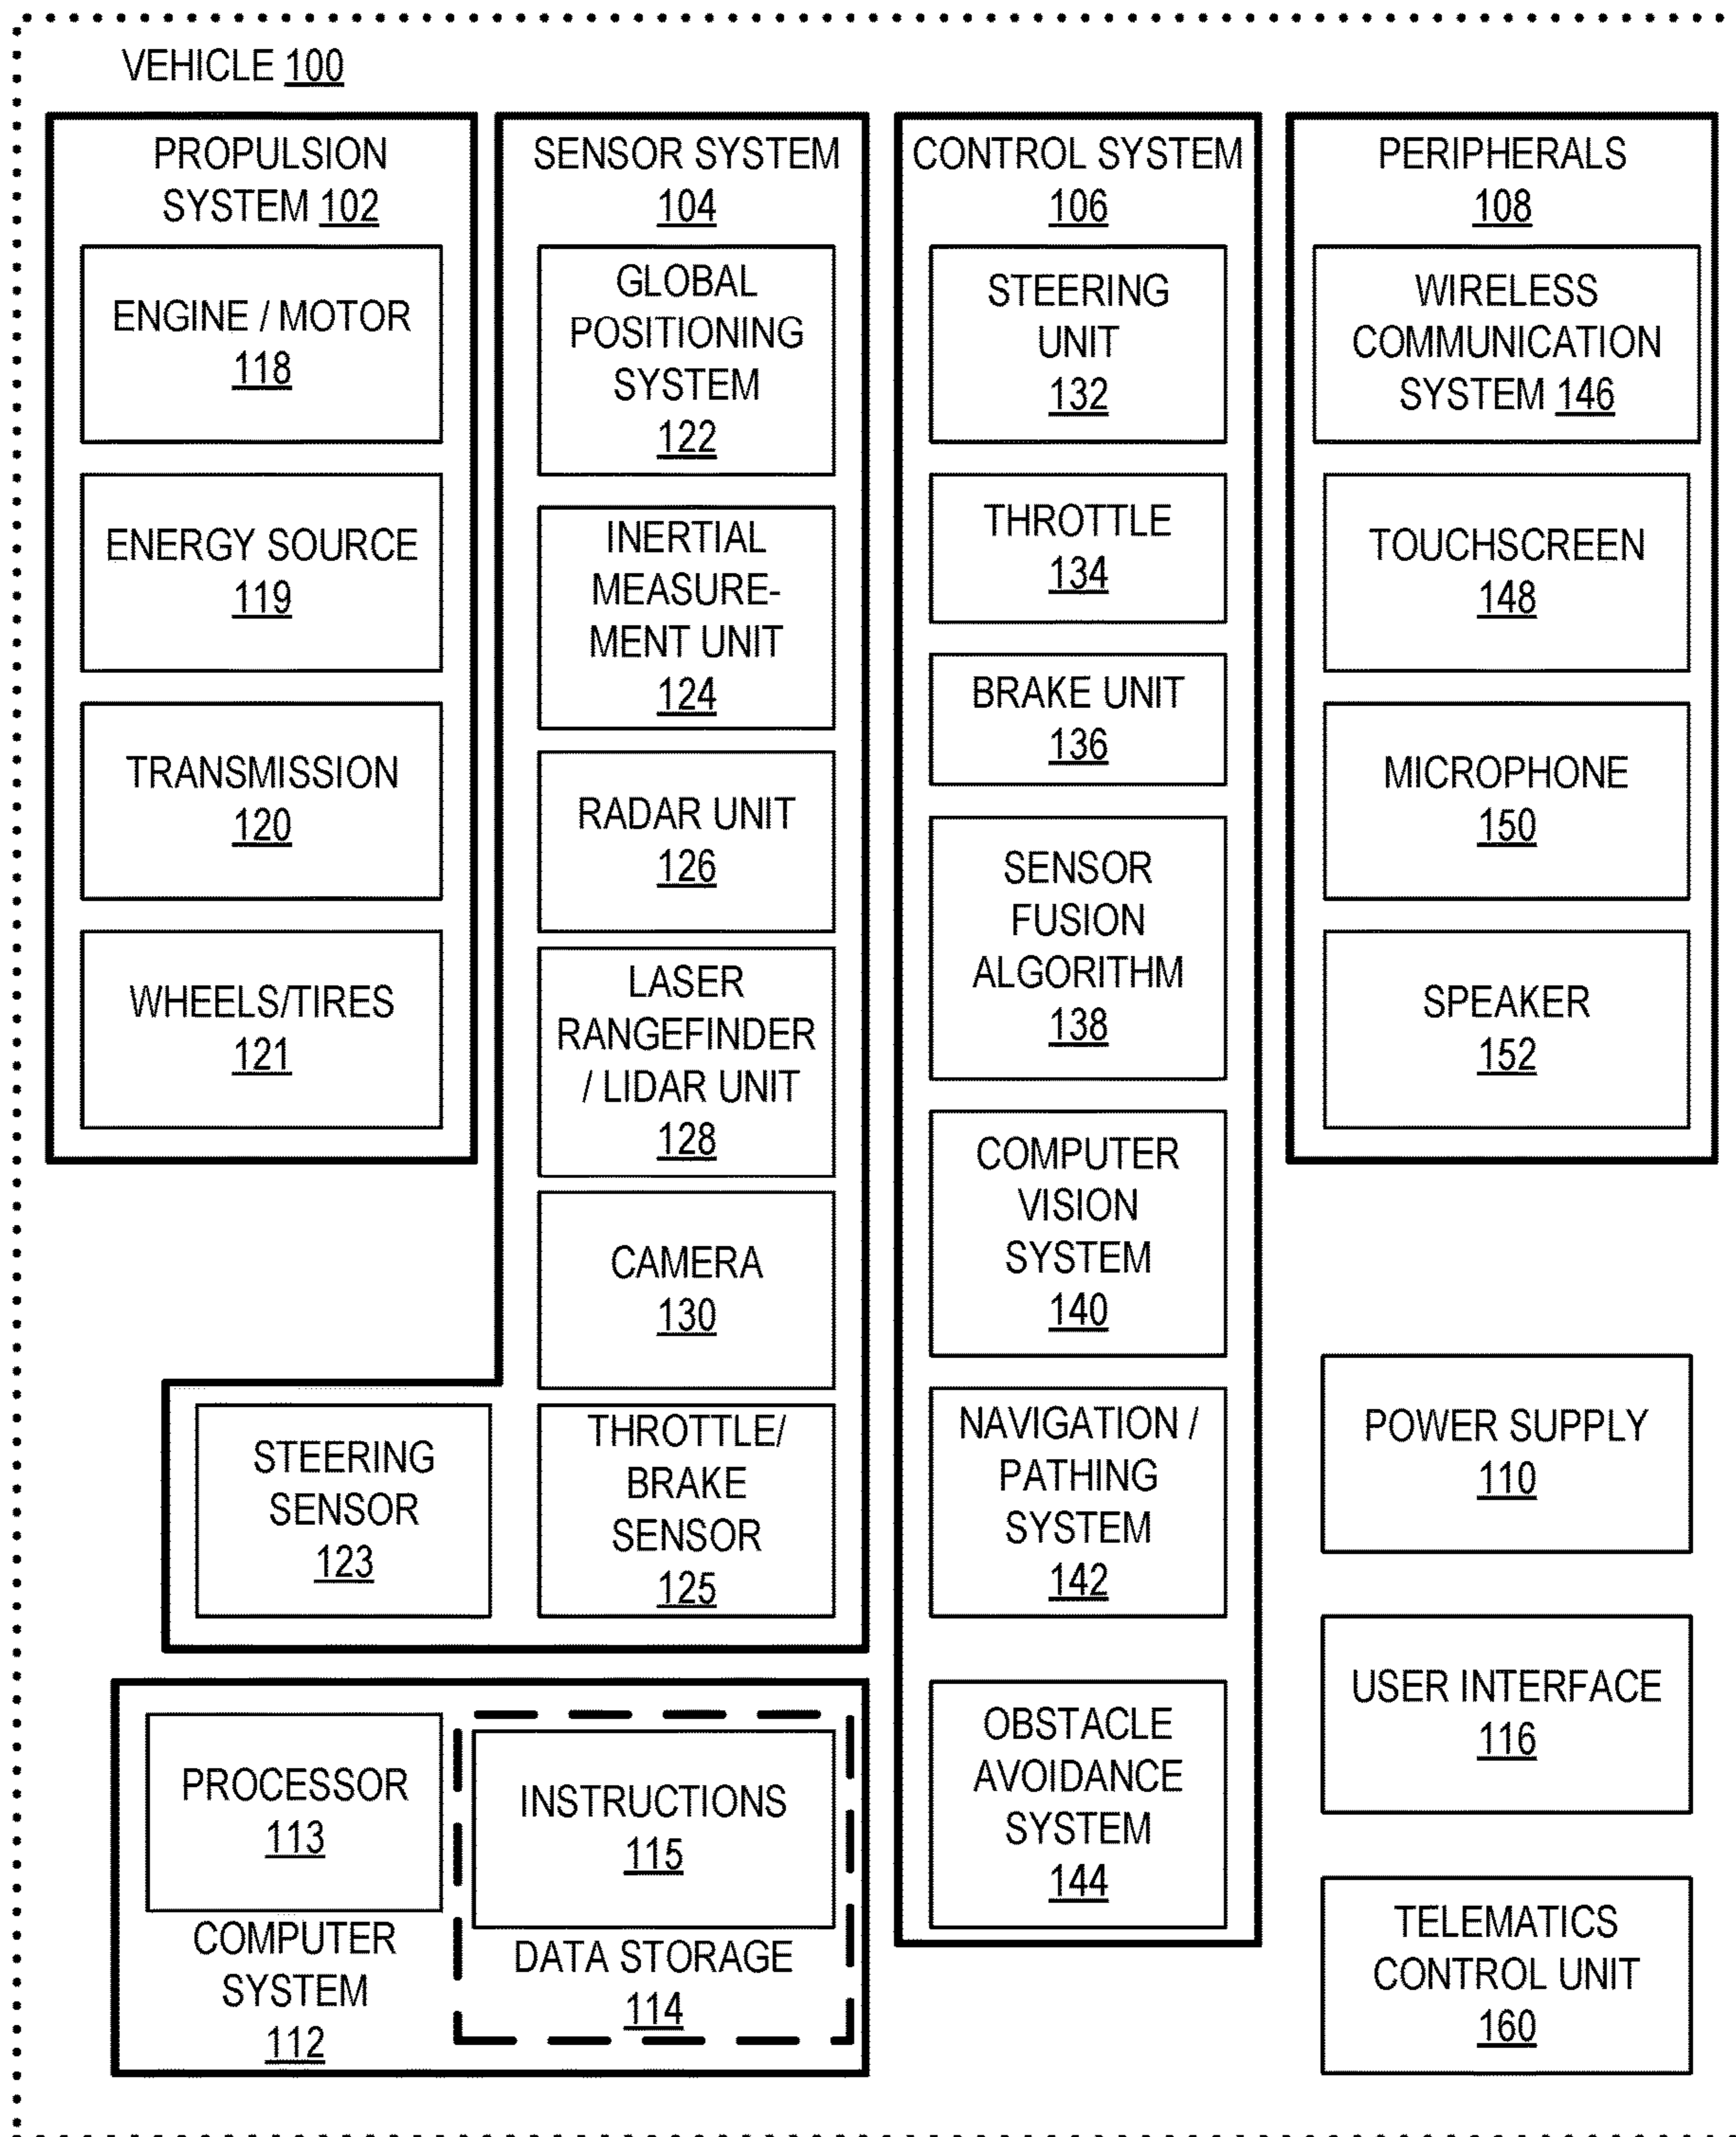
VEHICLE 100

PROPULSION SYSTEM 102

ENGINE / MOTOR 118

ENERGY SOURCE 119

TRANSMISSION 120

WHEELS/TIRES 121

SENSOR SYSTEM 104

GLOBAL POSITIONING SYSTEM 122

INERTIAL MEASUREMENT UNIT 124

RADAR UNIT 126

LASER RANGEFINDER / LIDAR UNIT 128

CAMERA 130

STEERING SENSOR 123

THROTTLE/ BRAKE SENSOR 125

CONTROL SYSTEM 106

STEERING UNIT 132

THROTTLE 134

BRAKE UNIT 136

SENSOR FUSION ALGORITHM 138

COMPUTER VISION SYSTEM 140

NAVIGATION / PATHING SYSTEM 142

OBSTACLE AVOIDANCE SYSTEM 144

PERIPHERALS 108

WIRELESS COMMUNICATION SYSTEM 146

TOUCHSCREEN 148

MICROPHONE 150

SPEAKER 152

POWER SUPPLY 110

USER INTERFACE 116

TELEMATICS CONTROL UNIT 160

PROCESSOR 113

COMPUTER SYSTEM 112

INSTRUCTIONS 115

DATA STORAGE 114